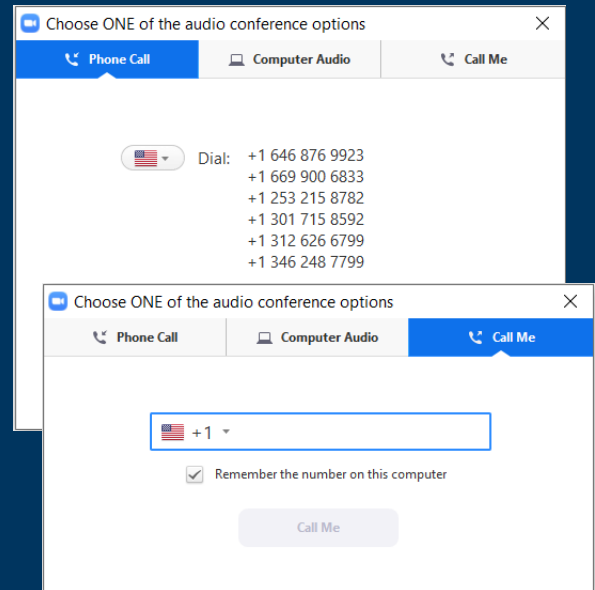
Choose ONE of the audio conference options

Phone Call | Computer Audio | Call Me

Dial: +1 646 876 9923
+1 669 900 6833
+1 253 215 8782
+1 301 715 8592
+1 312 626 6799
+1 346 248 7799

Choose ONE of the audio conference options

Phone Call | Computer Audio | Call Me

+1

Remember the number on this computer

Call Me